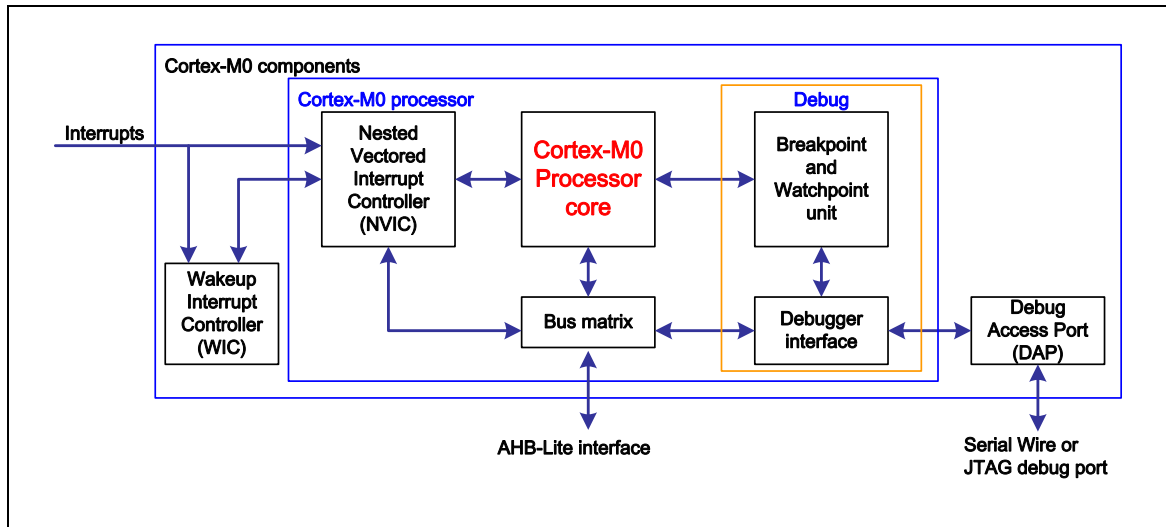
Cortex-M0 components

Cortex-M0 processor

Debug

Interrupts

Nested Vectored Interrupt Controller (NVIC)

Cortex-M0 Processor core

Breakpoint and Watchpoint unit

Wakeup Interrupt Controller (WIC)

Bus matrix

Debugger interface

Debug Access Port (DAP)

AHB-Lite interface

Serial Wire or JTAG debug port